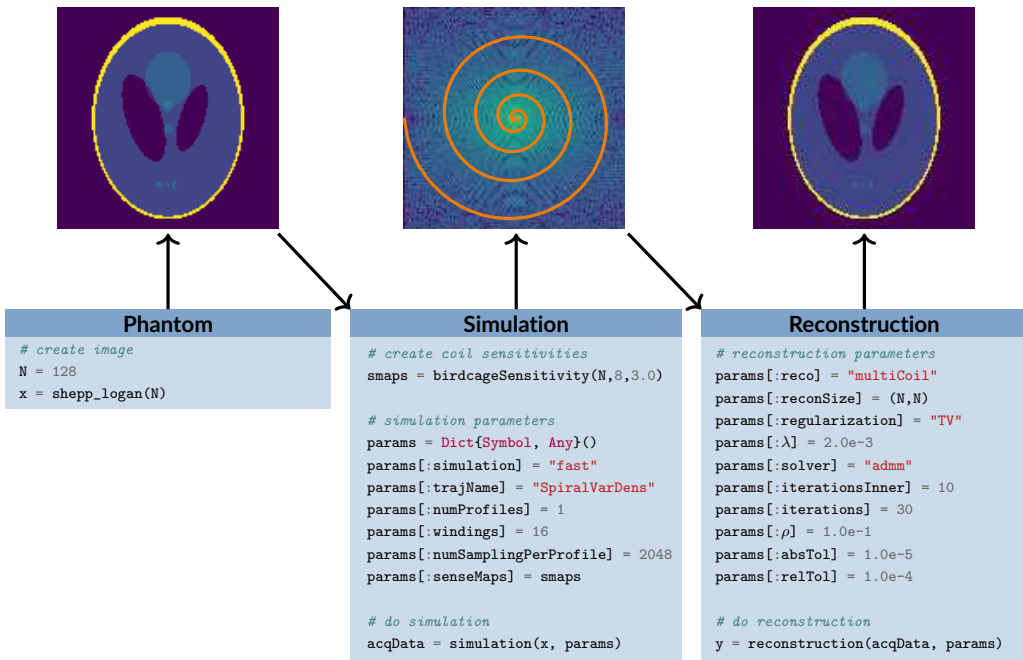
Phantom

# create image
N = 128
x = shepp_logan(N)

Simulation

# create coil sensitivities
smaps = birdcageSensitivity(N,8,3.0)

# simulation parameters
params = Dict{Symbol, Any}()
params[:simulation] = "fast"
params[:trajName] = "SpiralVarDens"
params[:numProfiles] = 1
params[:windings] = 16
params[:numSamplingPerProfile] = 2048
params[:senseMaps] = smaps

# do simulation
acqData = simulation(x, params)

Reconstruction

# reconstruction parameters
params[:reco] = "multiCoil"
params[:reconSize] = (N,N)
params[:regularization] = "TV"
params[:λ] = 2.0e-3
params[:solver] = "admm"
params[:iterationsInner] = 10
params[:iterations] = 30
params[:ρ] = 1.0e-1
params[:absTol] = 1.0e-5
params[:relTol] = 1.0e-4

# do reconstruction
y = reconstruction(acqData, params)